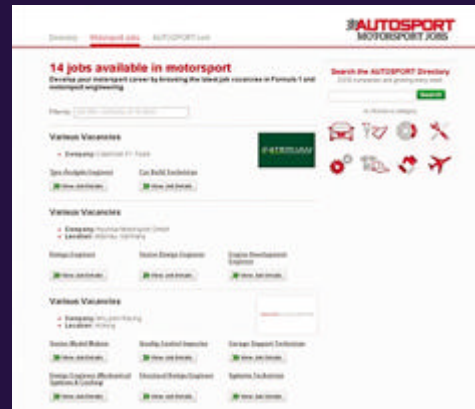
Directory Motorsport Jobs AUTOSPORT.com

AUTOSPORT MOTORSPORT JOBS

14 jobs available in motorsport

Develop your motorsport career by browsing the latest job vacancies in Formula 1 and motorsport engineering

Filter by: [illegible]

Various Vacancies

Company: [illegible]

Tyre Analysis Engineer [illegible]

View Job Details View Job Details

Various Vacancies

Company: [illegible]
Location: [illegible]

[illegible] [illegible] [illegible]

View Job Details View Job Details View Job Details

Various Vacancies

Company: McLaren Racing
Location: Woking

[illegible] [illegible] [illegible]

View Job Details View Job Details View Job Details

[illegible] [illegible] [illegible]

View Job Details View Job Details View Job Details

Search the AUTOSPORT Directory

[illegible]

Search

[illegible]